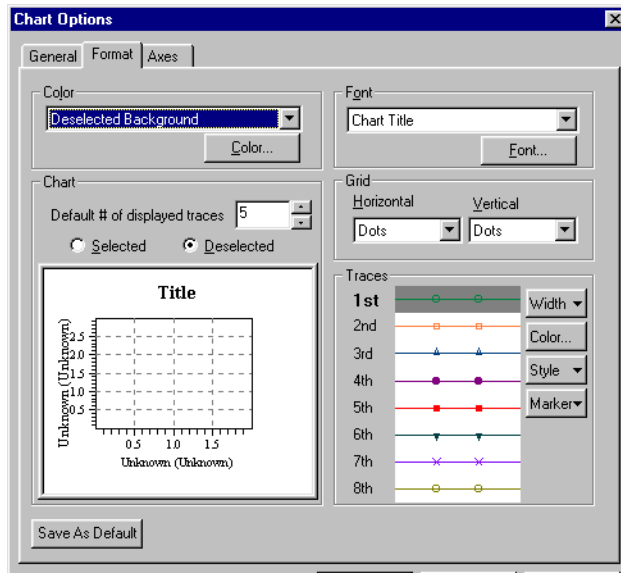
Chart Options

General | Format | Axes

Color
Deselected Background
Color...

Font
Chart Title
Font...

Chart
Default # of displayed traces 5
Selected   Deselected

Title
2.5
2.0
1.5
1.0
0.5
Unknown (Unknown)
0.5 1.0 1.5
Unknown (Unknown)

Grid
Horizontal
Dots
Vertical
Dots

Traces
1st
2nd
3rd
4th
5th
6th
7th
8th
Width
Color...
Style
Marker

Save As Default